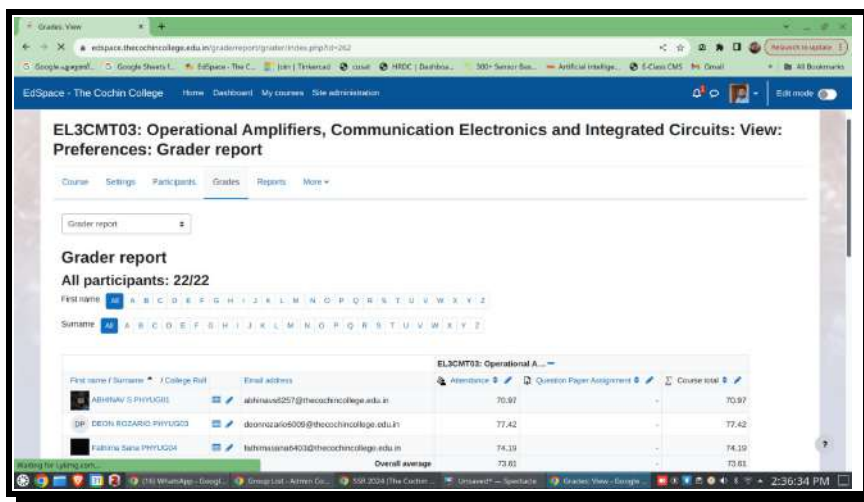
Grades: View

edspace.thecochincollege.edu.in/grade/report/grader/index.php?id=262

Relaunch to update

Google apps | Google Sheets | EdSpace - The C... | Join | Tinkercad | course | HRDC | Dashboa... | 300+ Sensor Bas... | Artificial Intellige... | E-Class CMS | Gmail | All Bookmarks

EdSpace - The Cochin College Home Dashboard My courses Site administration

Edit mode

EL3CMT03: Operational Amplifiers, Communication Electronics and Integrated Circuits: View: Preferences: Grader report

Course Settings Participants Grades Reports More

Grader report

Grader report

All participants: 22/22

First name All A B C D E F G H I J K L M N O P Q R S T U V W X Y Z

Surname All A B C D E F G H I J K L M N O P Q R S T U V W X Y Z

| First name / Surname / College Roll | Email address | EL3CMT03: Operational A... Attendance | Question Paper Assignment | Course total |
|---|---|---|---|---|
| ABHINAV S PHYUG01 | abhinavs6257@thecochincollege.edu.in | 70.97 | - | 70.97 |
| DP DEON ROZARIO PHYUG03 | deonrozario6009@thecochincollege.edu.in | 77.42 | - | 77.42 |
| Fathima Saina PHYUG04 | fathimasaina6403@thecochincollege.edu.in | 74.19 | - | 74.19 |
| | Overall average | 73.61 | - | 73.61 |

Waiting for lykmg.com...

(16) WhatsApp - Googl... | Group List - Admin Co... | SSR 2024 (The Cochin ... | Unsaved* — Spectacle | Grades: View - Google ...

2:36:34 PM